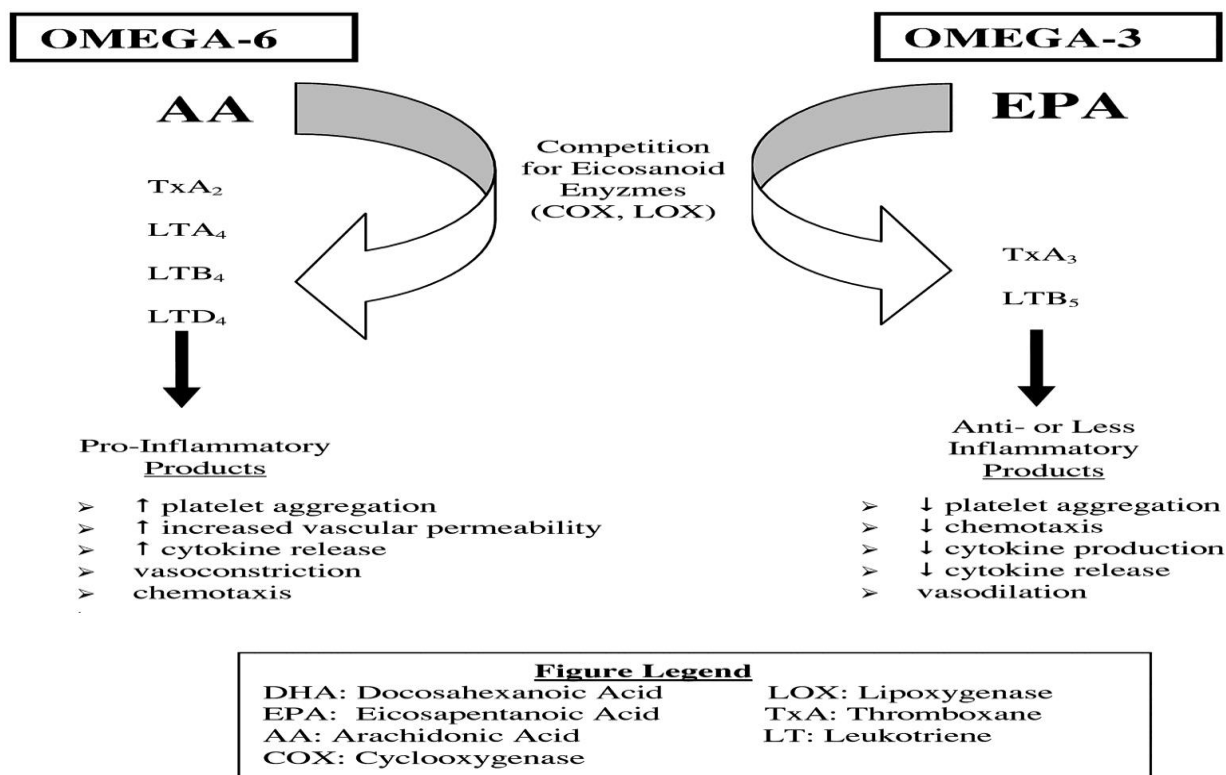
OMEGA-6

OMEGA-3

AA

EPA

Competition for Eicosanoid Enyzmes (COX, LOX)

$TxA_2$

$LTA_4$

$LTB_4$

$LTD_4$

$TxA_3$

$LTB_5$

Pro-Inflammatory Products

➢ ↑ platelet aggregation
➢ ↑ increased vascular permeability
➢ ↑ cytokine release
➢ vasoconstriction
➢ chemotaxis

Anti- or Less Inflammatory Products

➢ ↓ platelet aggregation
➢ ↓ chemotaxis
➢ ↓ cytokine production
➢ ↓ cytokine release
➢ vasodilation

Figure Legend
DHA: Docosahexanoic Acid
EPA: Eicosapentanoic Acid
AA: Arachidonic Acid
COX: Cyclooxygenase
LOX: Lipoxygenase
TxA: Thromboxane
LT: Leukotriene